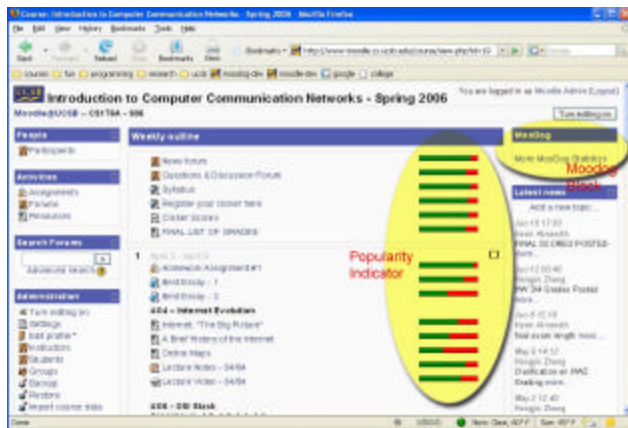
Course: Introduction to Computer Communication Networks - Spring 2006 - Mozilla Firefox

File Edit View History Bookmarks Tools Help

Back Forward Reload Stop Bookmarks Print

Bookmarks http://www.moodle.cs.ucsb.edu/course/view.php?id=10

courses fun programming research ucsb moodle-dev moodle-dev google college

Introduction to Computer Communication Networks - Spring 2006

Moodle@UCSB » CS176A - S06

You are logged in as Moodle Admin (Logout)

Turn editing on

People

Participants

Activities

Assignments
Forums
Resources

Search Forums

Go

Advanced search

Administration

Turn editing on
Settings
Edit profile
Instructors
Students
Groups
Backup
Restore
Import course data

Weekly outline

News forum
Questions & Discussion Forum
Syllabus
Register your clicker here
Clicker Scores
FINAL LIST OF GRADES

1 April 3 - April 9

Homework Assignment #1
Brief Essay - 1
Brief Essay - 2

4/04 - Internet Evolution

Internet: "The Big Picture"
A Brief History of the Internet
Online Maps
Lecture Notes - 04/04
Lecture Video - 04/04

4/06 - OSI Stack

Popularity Indicator

MooDog

More MooDog Statistics

MooDog Block

Latest news

Add a new topic...

Jun 15 17:03
Kevin Almeroth
FINAL SCORES POSTED
more...

Jun 12 00:40
Hangjin Zhang
HW 3/4 Grades Posted
more...

Jun 5 12:18
Kevin Almeroth
final exam length more...

May 2 14:12
Hangjin Zhang
Clarification on HW2
Grading more...

May 2 12:40
Hangjin Zhang

Done